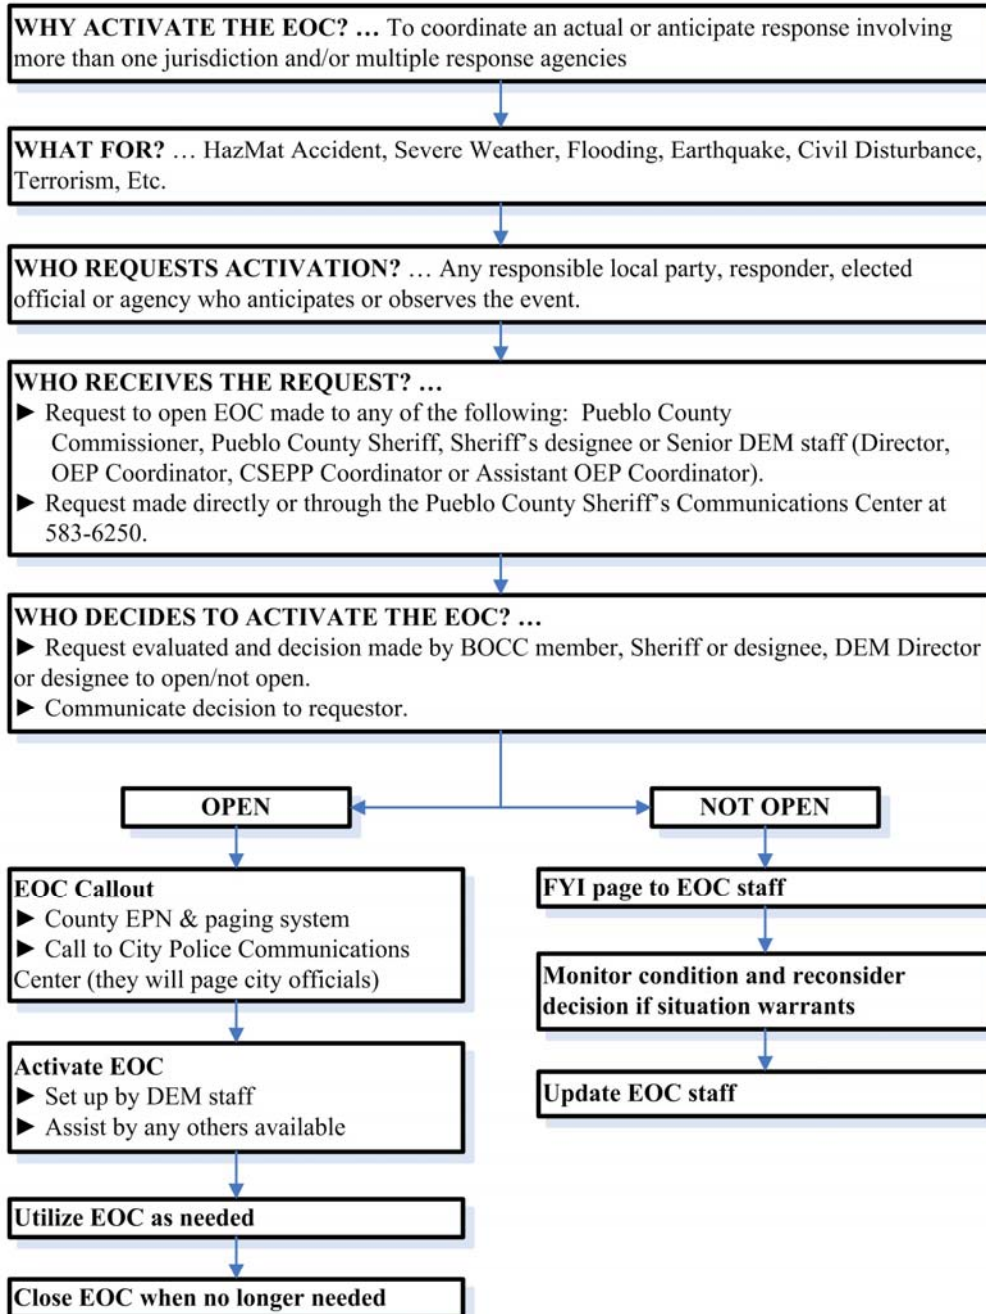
WHY ACTIVATE THE EOC? … To coordinate an actual or anticipate response involving more than one jurisdiction and/or multiple response agencies

WHAT FOR? … HazMat Accident, Severe Weather, Flooding, Earthquake, Civil Disturbance, Terrorism, Etc.

WHO REQUESTS ACTIVATION? … Any responsible local party, responder, elected official or agency who anticipates or observes the event.

WHO RECEIVES THE REQUEST? …
► Request to open EOC made to any of the following: Pueblo County Commissioner, Pueblo County Sheriff, Sheriff's designee or Senior DEM staff (Director, OEP Coordinator, CSEPP Coordinator or Assistant OEP Coordinator).
► Request made directly or through the Pueblo County Sheriff's Communications Center at 583-6250.

WHO DECIDES TO ACTIVATE THE EOC? …
► Request evaluated and decision made by BOCC member, Sheriff or designee, DEM Director or designee to open/not open.
► Communicate decision to requestor.

OPEN

EOC Callout
► County EPN & paging system
► Call to City Police Communications Center (they will page city officials)

Activate EOC
► Set up by DEM staff
► Assist by any others available

Utilize EOC as needed

Close EOC when no longer needed

NOT OPEN

FYI page to EOC staff

Monitor condition and reconsider decision if situation warrants

Update EOC staff